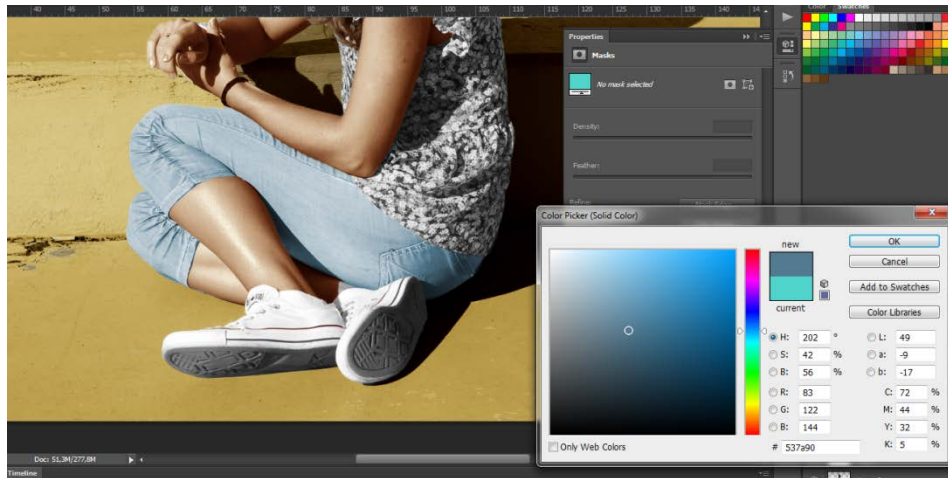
40 45 50 55 60 65 70 75 80 85 90 95 100 105 110 115 120 125 130 135 14

Properties
Masks
No mask selected
Density:
Feather:

Color Swatches

Color Picker (Solid Color)
new
current
OK
Cancel
Add to Swatches
Color Libraries
H: 202 °
S: 42 %
B: 56 %
R: 83
G: 122
B: 144
L: 49
a: -9
b: -17
C: 72 %
M: 44 %
Y: 32 %
K: 5 %
# 537a90
Only Web Colors

Doc: 51.3M/277.8M
Timeline